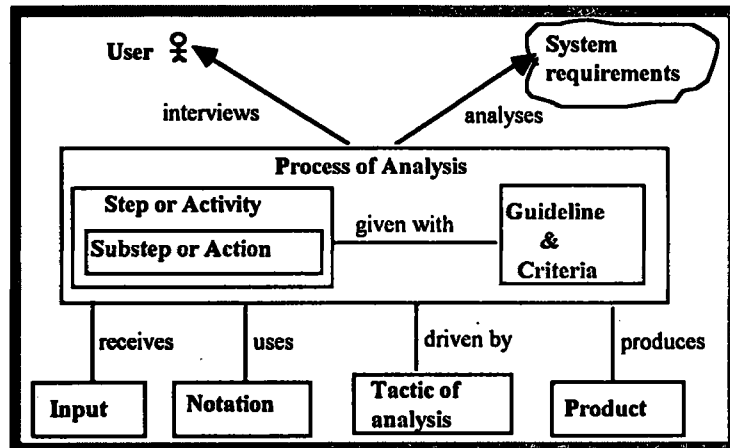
User

System requirements

interviews

analyses

Process of Analysis

Step or Activity

Substep or Action

given with

Guideline & Criteria

receives

uses

driven by

produces

Input

Notation

Tactic of analysis

Product